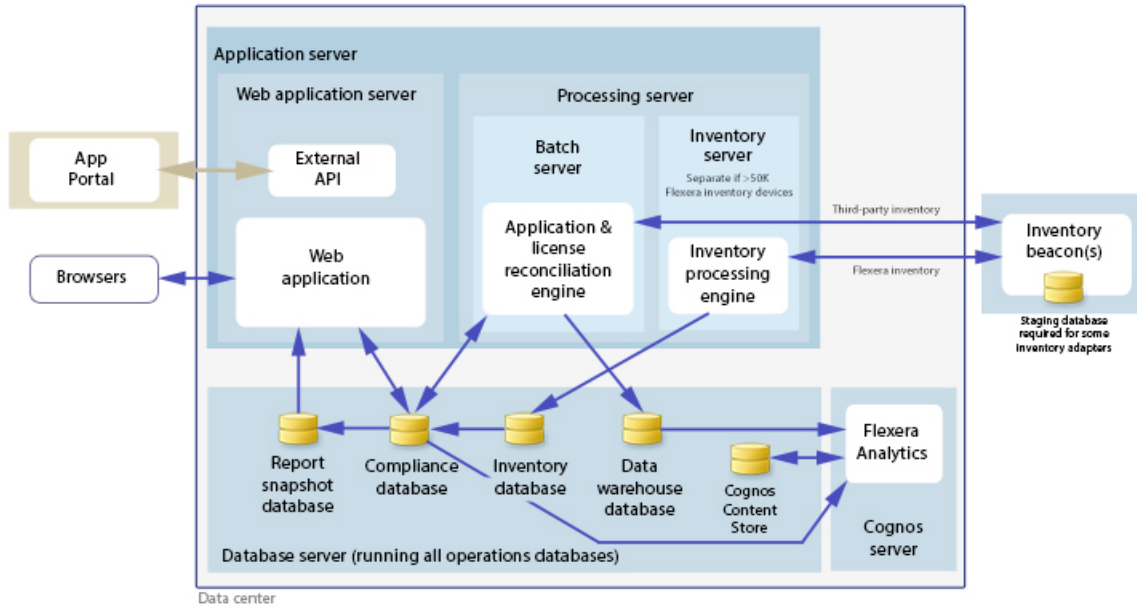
Application server

Web application server

Processing server

Batch server

Inventory server

Separate if >50K Flexera inventory devices

App Portal

External API

Web application

Browsers

Application & license reconciliation engine

Inventory processing engine

Third-party inventory

Flexera inventory

Inventory beacon(s)

Staging database required for some inventory adapters

Report snapshot database

Compliance database

Inventory database

Data warehouse database

Cognos Content Store

Flexera Analytics

Cognos server

Database server (running all operations databases)

Data center